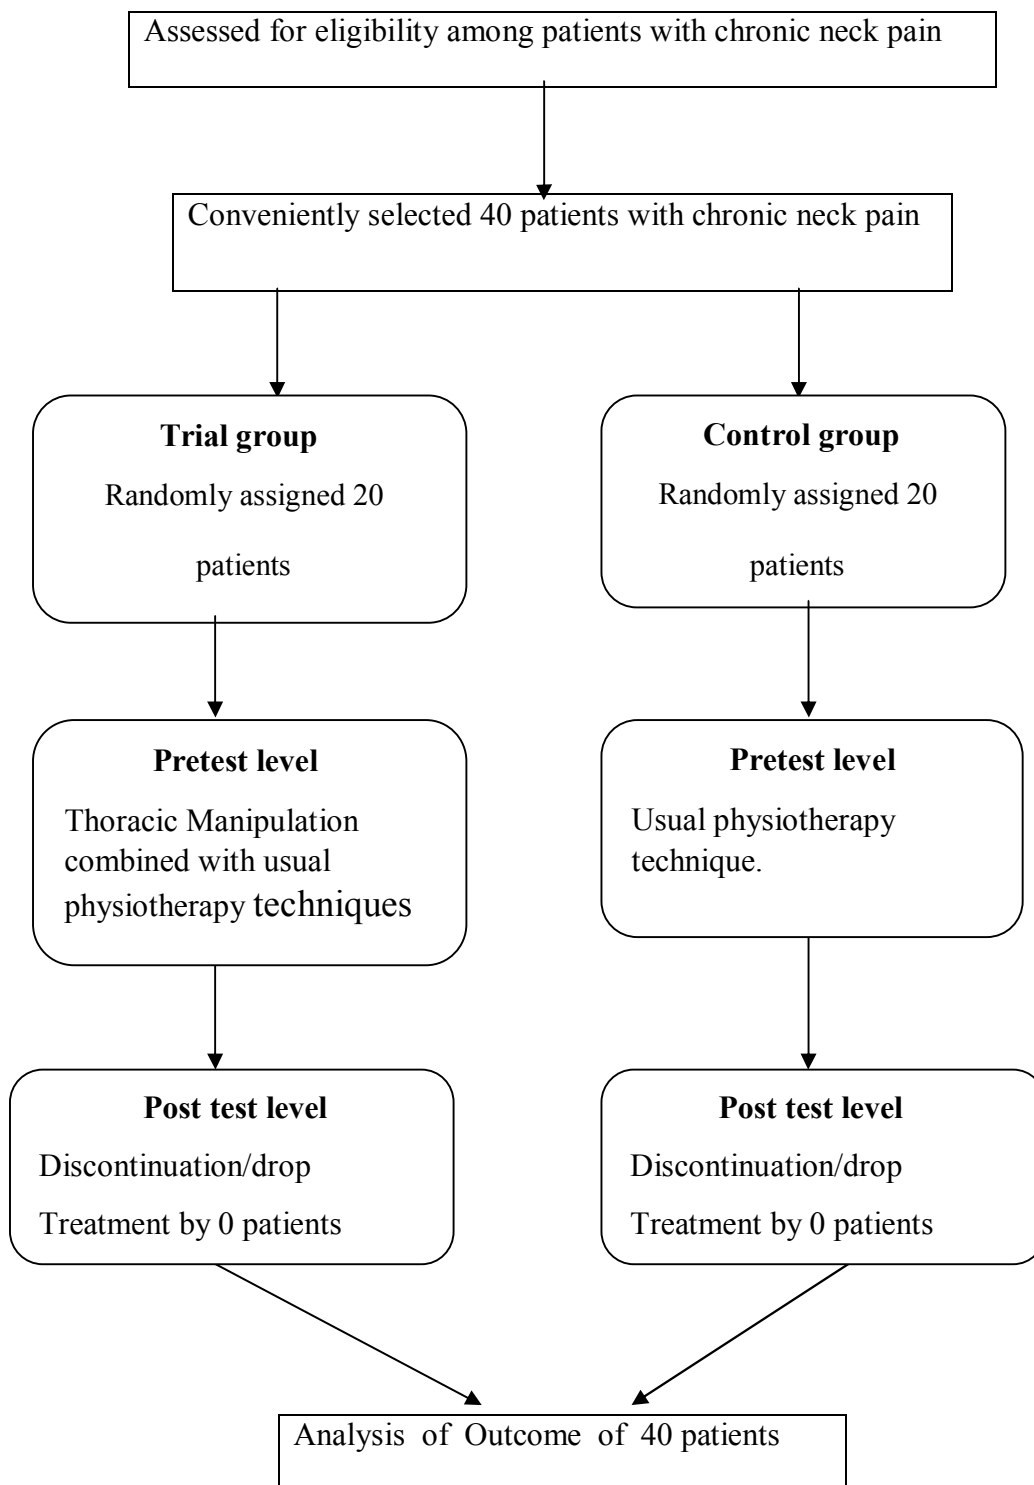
Assessed for eligibility among patients with chronic neck pain

Conveniently selected 40 patients with chronic neck pain

Trial group

Randomly assigned 20 patients

Control group

Randomly assigned 20 patients

Pretest level

Thoracic Manipulation combined with usual physiotherapy techniques

Pretest level

Usual physiotherapy technique.

Post test level

Discontinuation/drop

Treatment by 0 patients

Post test level

Discontinuation/drop

Treatment by 0 patients

Analysis of Outcome of 40 patients